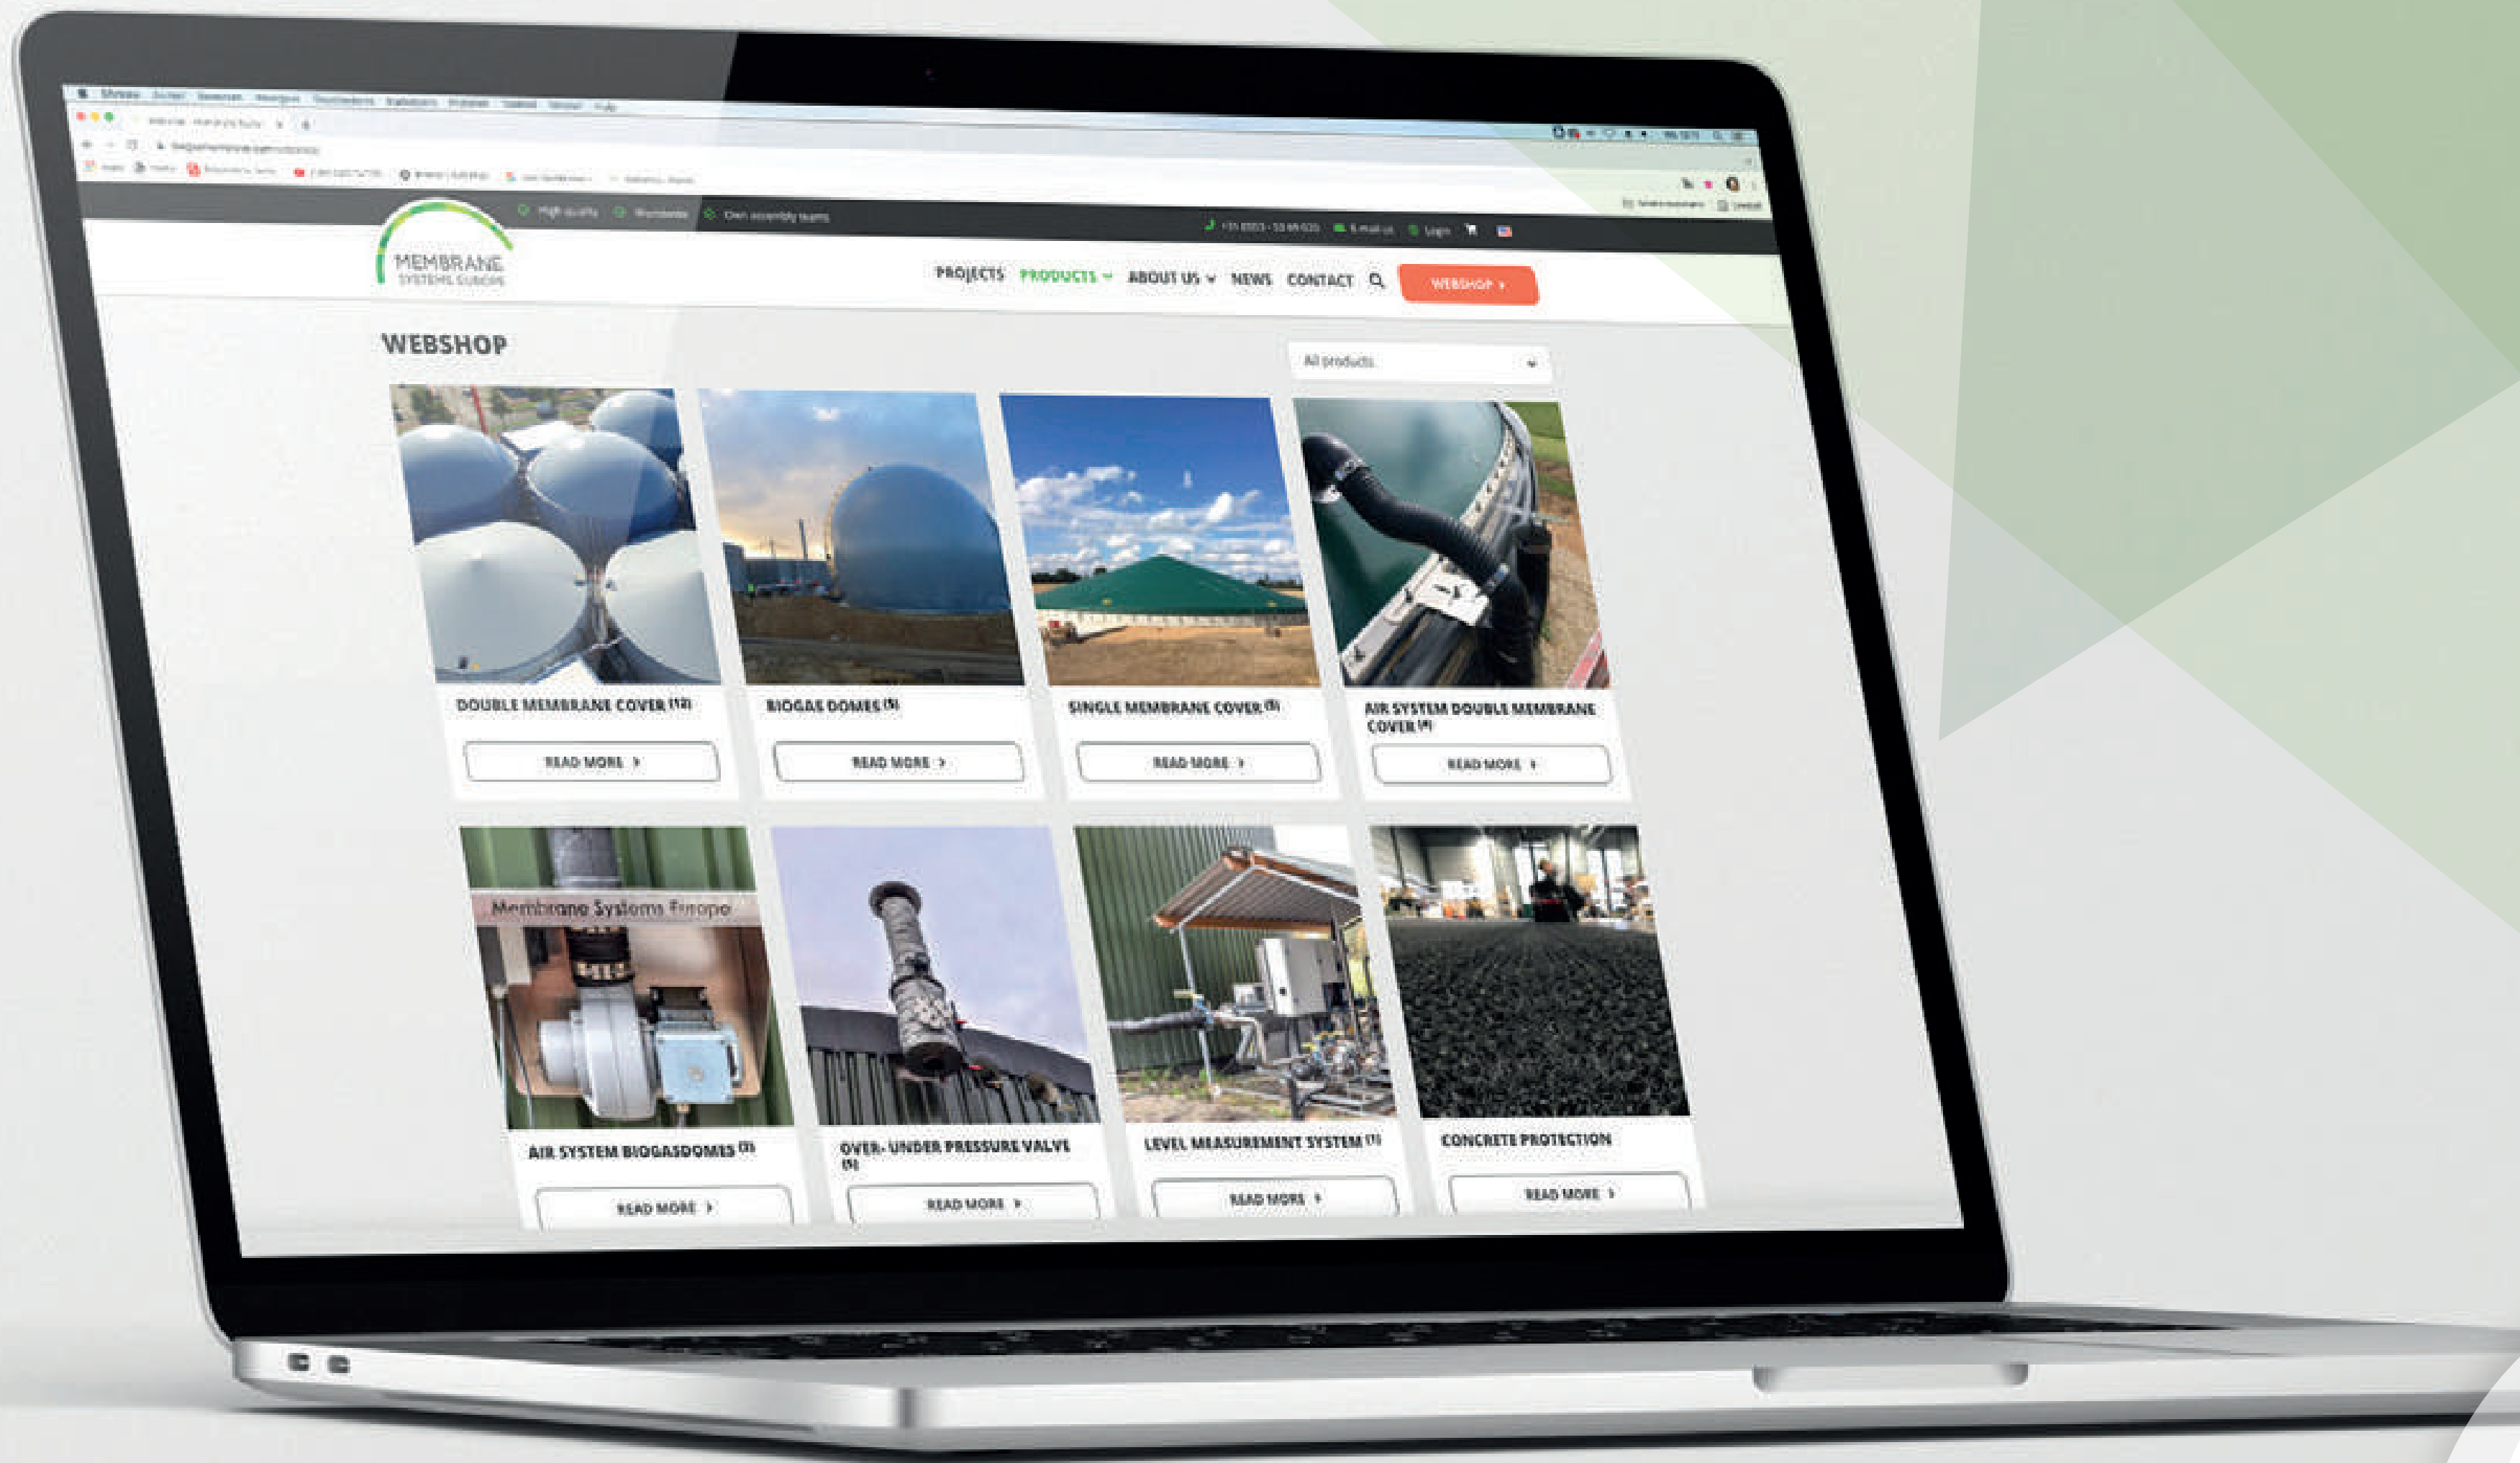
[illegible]

High quality Worldwide Own assembly teams

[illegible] E-mail us Login

MEMBRANE SYSTEMS EUROPE

PROJECTS PRODUCTS ABOUT US NEWS CONTACT WEBSHOP ›

WEBSHOP

All products

DOUBLE MEMBRANE COVER (12)

READ MORE ›

BIOGAS DOMES (5)

READ MORE ›

SINGLE MEMBRANE COVER (5)

READ MORE ›

AIR SYSTEM DOUBLE MEMBRANE COVER (4)

READ MORE ›

Membrane Systems Europe

AIR SYSTEM BIOGASDOMES (3)

READ MORE ›

OVER- UNDER PRESSURE VALVE (6)

READ MORE ›

LEVEL MEASUREMENT SYSTEM (1)

READ MORE ›

CONCRETE PROTECTION

READ MORE ›